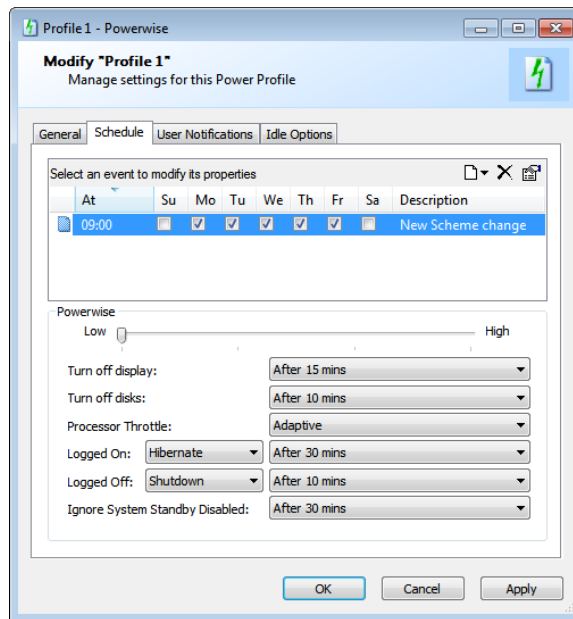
Profile 1 - Powerwise

Modify "Profile 1"
Manage settings for this Power Profile

General | Schedule | User Notifications | Idle Options

Select an event to modify its properties

| At | Su | Mo | Tu | We | Th | Fr | Sa | Description |
|---|---|---|---|---|---|---|---|---|
| 09:00 | ☐ | ☑ | ☑ | ☑ | ☑ | ☑ | ☐ | New Scheme change |

Powerwise
Low High

Turn off display: After 15 mins
Turn off disks: After 10 mins
Processor Throttle: Adaptive
Logged On: Hibernate After 30 mins
Logged Off: Shutdown After 10 mins
Ignore System Standby Disabled: After 30 mins

OK Cancel Apply